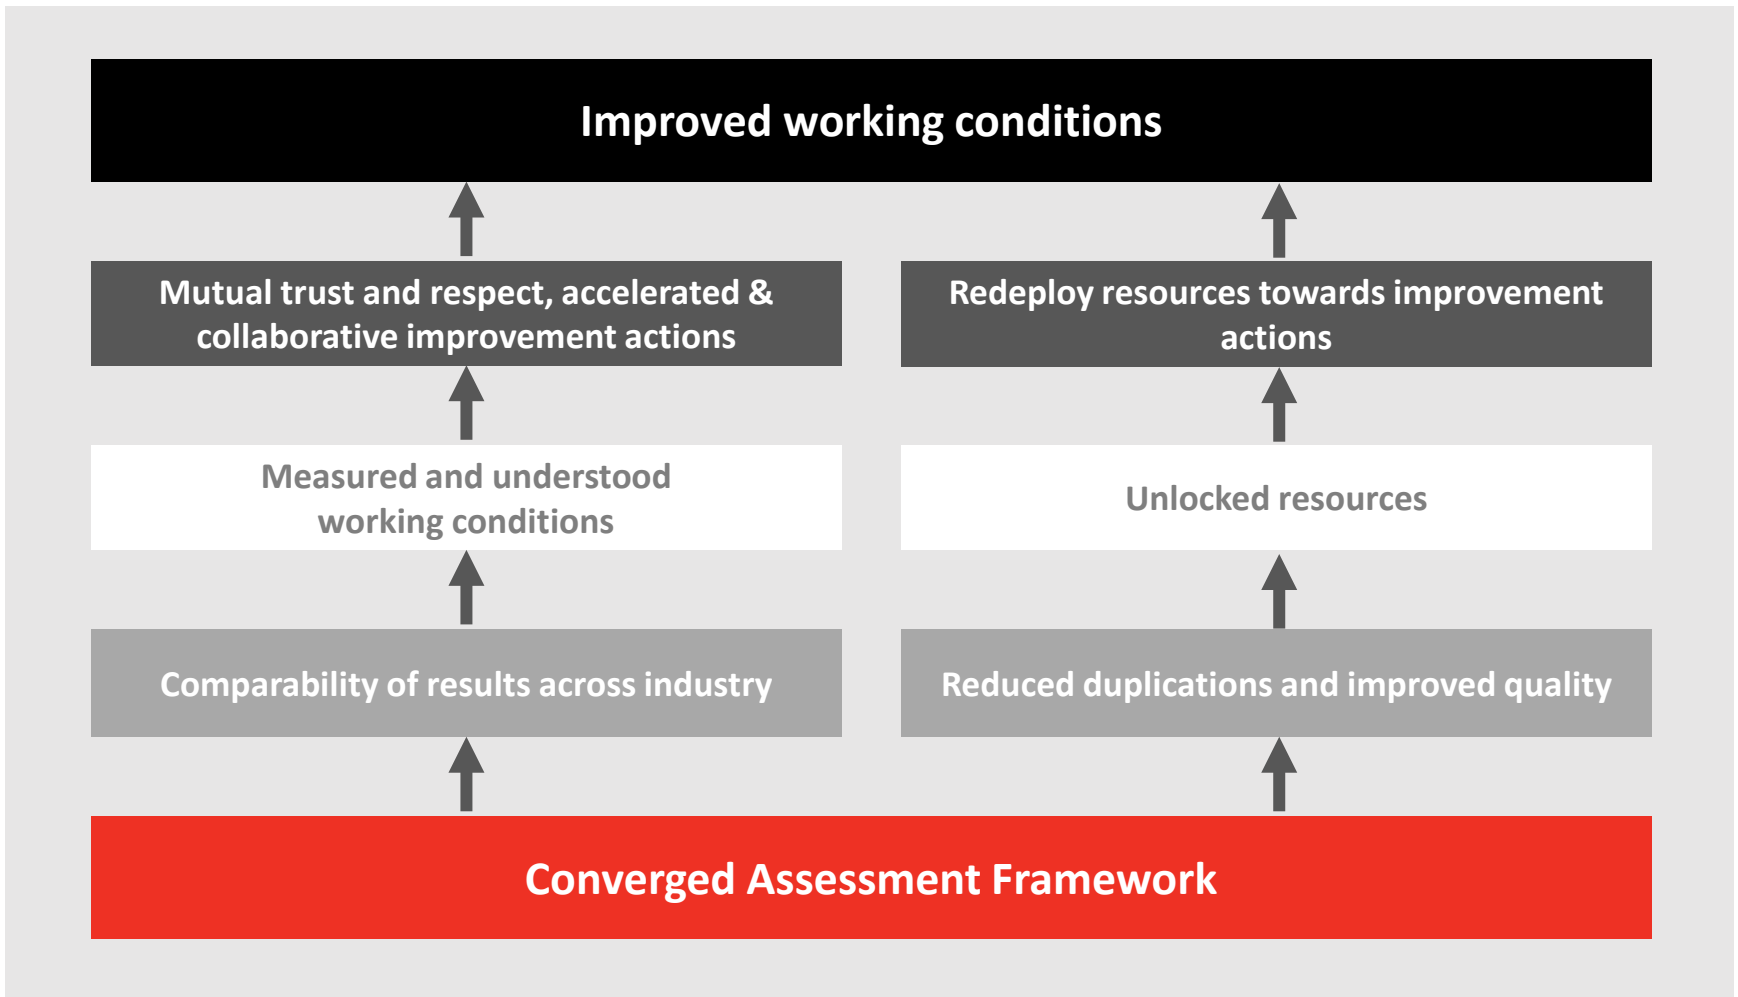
Improved working conditions

Mutual trust and respect, accelerated & collaborative improvement actions

Redeploy resources towards improvement actions

Measured and understood working conditions

Unlocked resources

Comparability of results across industry

Reduced duplications and improved quality

Converged Assessment Framework